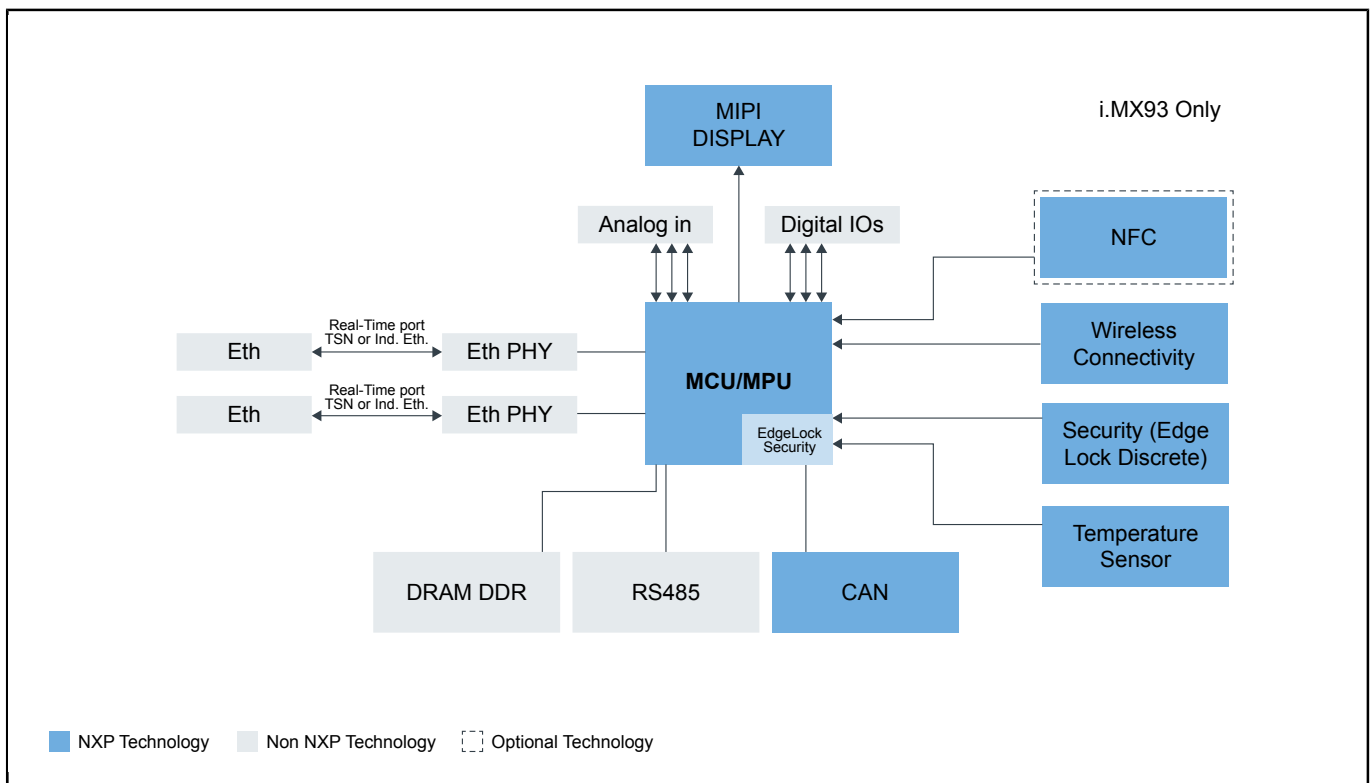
MIPI DISPLAY

i.MX93 Only

Analog in

Digital IOs

NFC

Eth

Real-Time port TSN or Ind. Eth.

Eth PHY

MCU/MPU

Wireless Connectivity

Eth

Real-Time port TSN or Ind. Eth.

Eth PHY

EdgeLock Security

Security (Edge Lock Discrete)

Temperature Sensor

DRAM DDR

RS485

CAN

NXP Technology

Non NXP Technology

Optional Technology